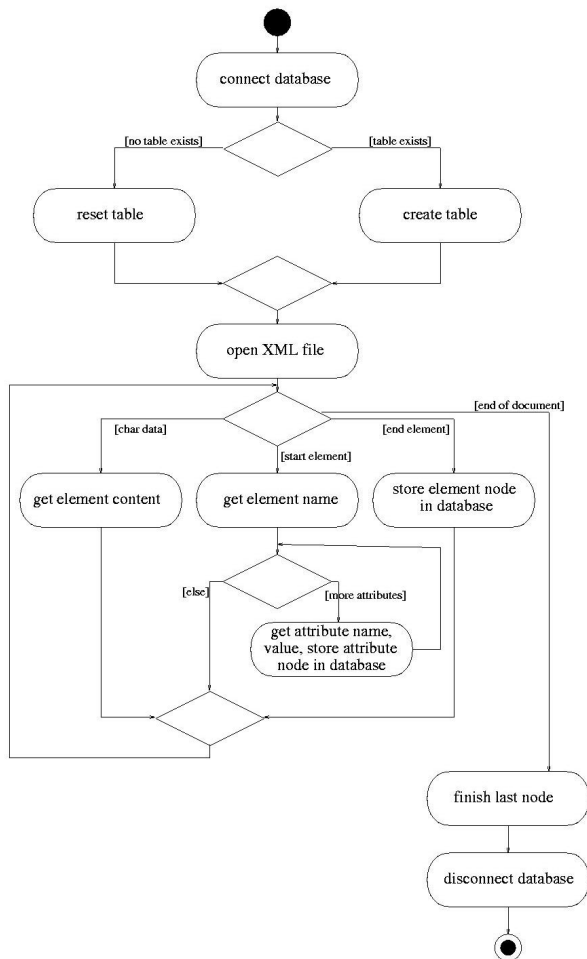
connect database

[no table exists]

[table exists]

reset table

create table

open XML file

[end of document]

[char data]

[end element]

[start element]

get element content

get element name

store element node in database

[else]

[more attributes]

get attribute name, value, store attribute node in database

finish last node

disconnect database